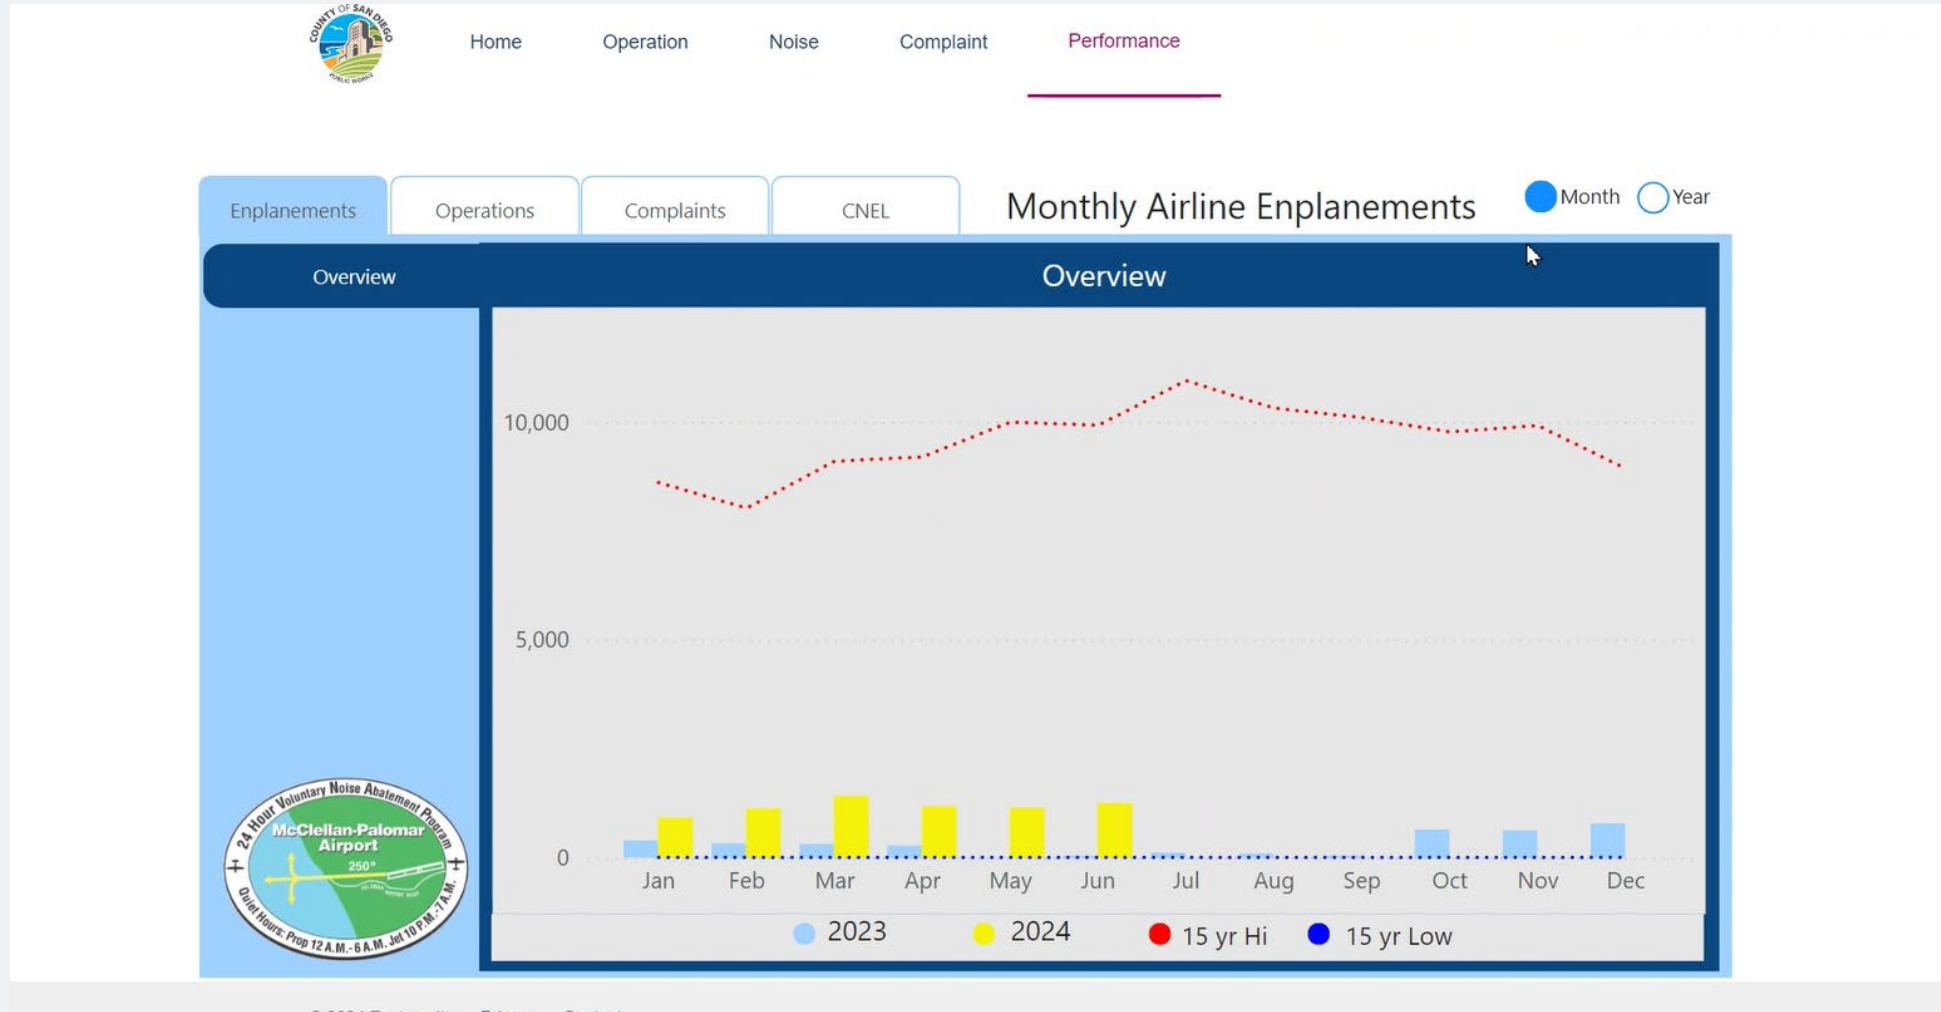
COUNTY OF SAN DIEGO
PUBLIC WORKS

Home Operation Noise Complaint Performance

Enplanements Operations Complaints CNEL

Monthly Airline Enplanements

Month Year

Overview

Overview

10,000
5,000
0

Jan Feb Mar Apr May Jun Jul Aug Sep Oct Nov Dec

2023 2024 15 yr Hi 15 yr Low

24 Hour Voluntary Noise Abatement Program
McClellan-Palomar Airport
250°
Quiet Hours: Prop 12 A.M.-6 A.M. Jet 10 P.M.-7 A.M.

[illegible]